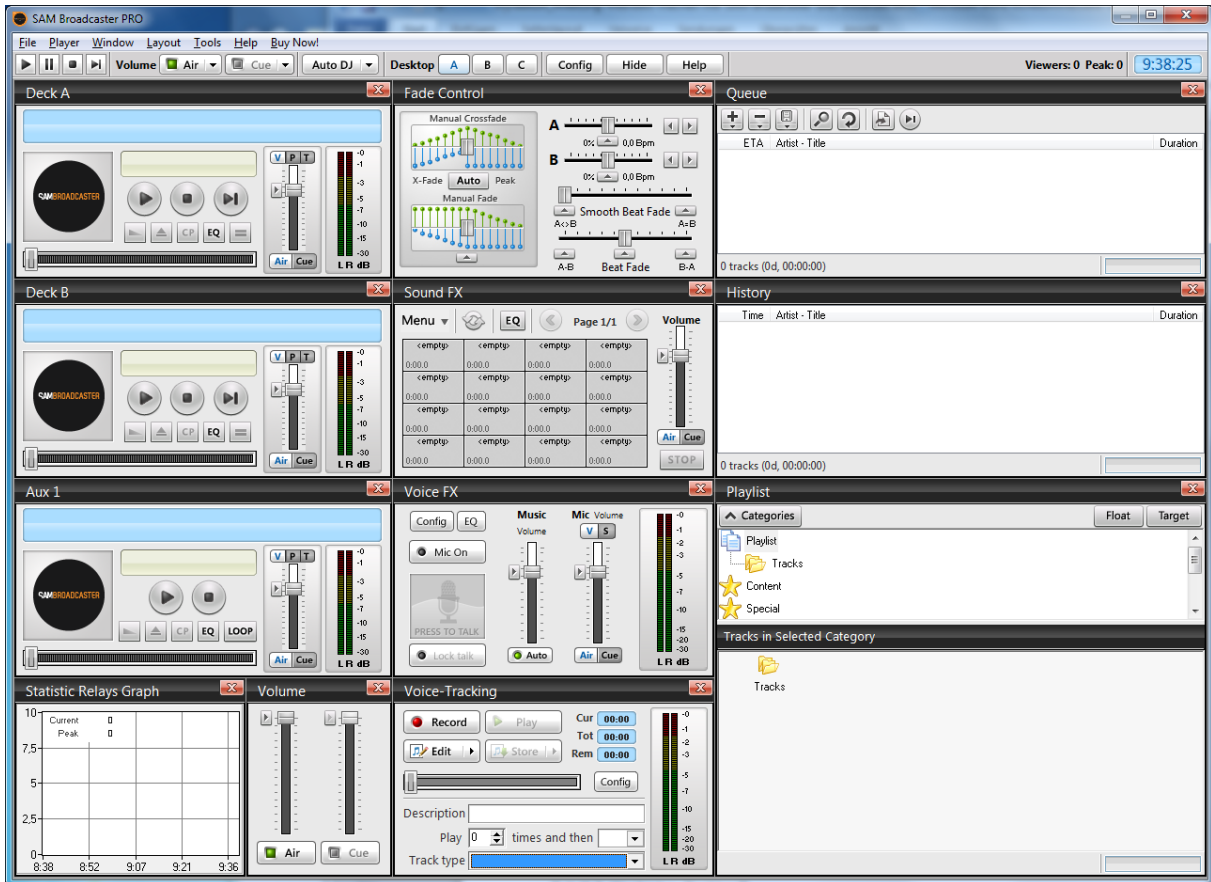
SAM Broadcaster PRO

File Player Window Layout Tools Help Buy Now!

Volume Air Cue Auto DJ Desktop A B C Config Hide Help Viewers: 0 Peak: 0 9:38:25

Deck A

SAM BROADCASTER

V P T

CP EQ

Air Cue

-0 -1 -3 -5 -7 -10 -15 -30 L R dB

Fade Control

Manual Crossfade

X-Fade Auto Peak

Manual Fade

A 0% 0,0 Bpm

B 0% 0,0 Bpm

Smooth Beat Fade

A<>B A>B

A-B Beat Fade B-A

Queue

ETA Artist - Title Duration

0 tracks (0d, 00:00:00)

Deck B

SAM BROADCASTER

V P T

CP EQ

Air Cue

-0 -1 -3 -5 -7 -10 -15 -30 L R dB

Sound FX

Menu EQ Page 1/1 Volume

| <empty> 0:00.0 | <empty> 0:00.0 | <empty> 0:00.0 | <empty> 0:00.0 |
|---|---|---|---|
| <empty> 0:00.0 | <empty> 0:00.0 | <empty> 0:00.0 | <empty> 0:00.0 |
| <empty> 0:00.0 | <empty> 0:00.0 | <empty> 0:00.0 | <empty> 0:00.0 |
| <empty> 0:00.0 | <empty> 0:00.0 | <empty> 0:00.0 | <empty> 0:00.0 |

Air Cue STOP

History

Time Artist - Title Duration

0 tracks (0d, 00:00:00)

Aux 1

SAM BROADCASTER

V P T

CP EQ LOOP

Air Cue

-0 -1 -3 -5 -7 -10 -15 -30 L R dB

Voice FX

Config EQ

Mic On

PRESS TO TALK

Lock talk

Music Volume

Auto

Mic Volume V S

Air Cue

-0 -1 -2 -3 -5 -7 -10 -15 -20 -30 L R dB

Playlist

Categories Float Target

Playlist
Tracks
Content
Special

Tracks in Selected Category

Tracks

Statistic Relays Graph

10 Current 0
Peak 0
7,5
5
2,5
0
8:38 8:52 9:07 9:21 9:36

Volume

Air Cue

Voice-Tracking

Record Play Cur 00:00
Edit Store Tot 00:00
Rem 00:00

Config

Description

Play 0 times and then

Track type

-0 -1 -2 -3 -5 -7 -10 -15 -20 -30 L R dB